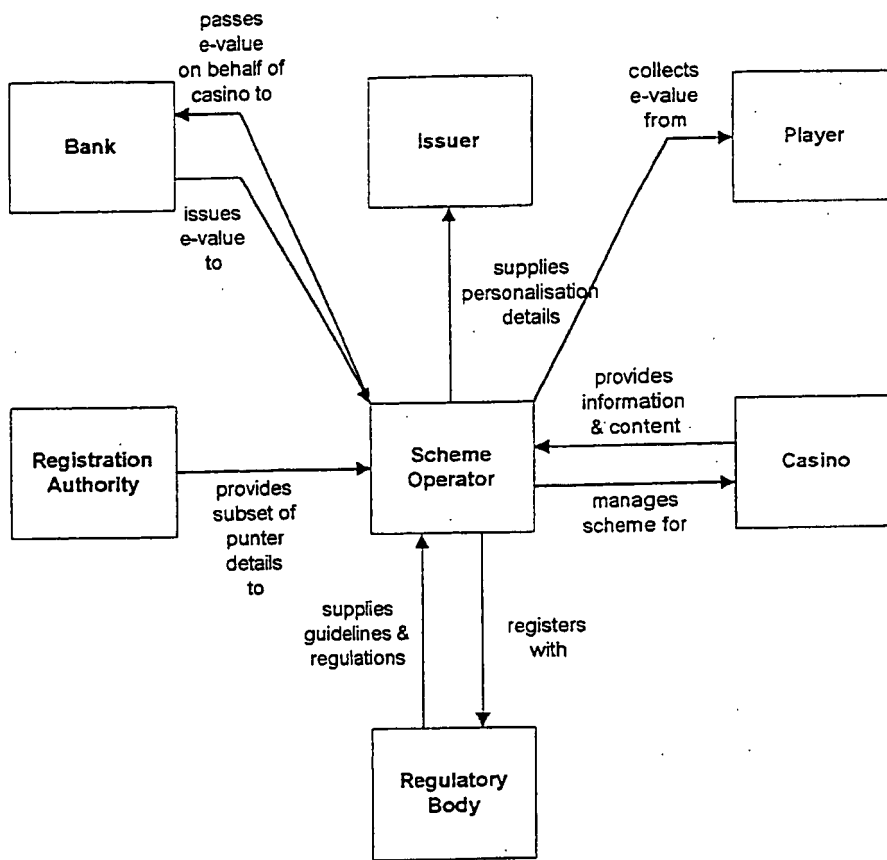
passes e-value on behalf of casino to

Bank

Issuer

collects e-value from

Player

issues e-value to

supplies personalisation details

provides information & content

Registration Authority

Scheme Operator

Casino

provides subset of punter details to

manages scheme for

supplies guidelines & regulations

registers with

Regulatory Body